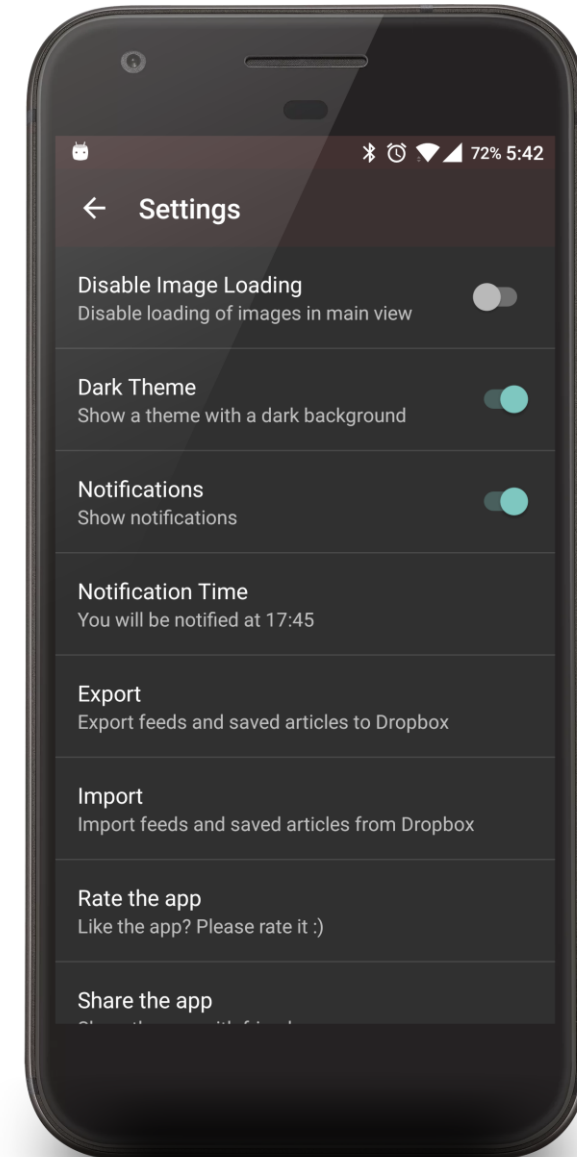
72% 5:42

Settings

Disable Image Loading
Disable loading of images in main view

Dark Theme
Show a theme with a dark background

Notifications
Show notifications

Notification Time
You will be notified at 17:45

Export
Export feeds and saved articles to Dropbox

Import
Import feeds and saved articles from Dropbox

Rate the app
Like the app? Please rate it :)

Share the app
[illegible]